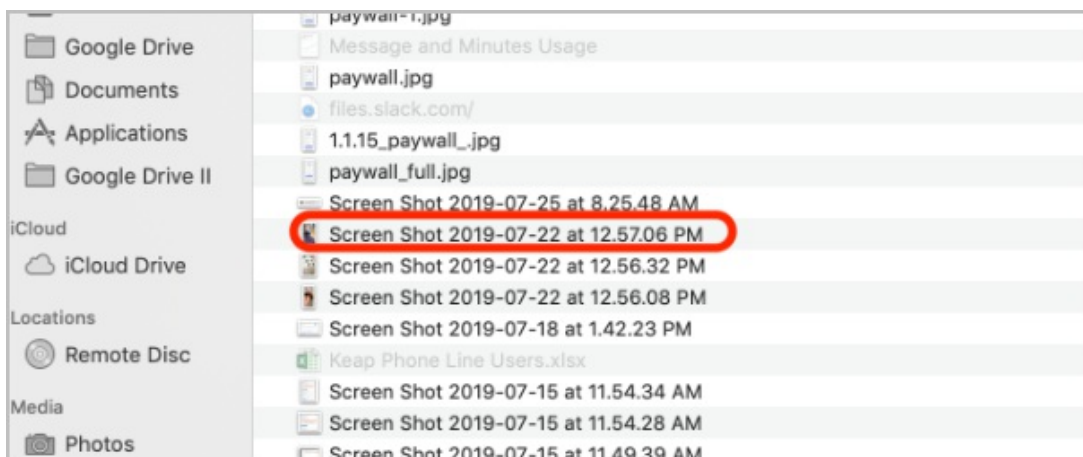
Google Drive
Documents
Applications
Google Drive II
iCloud
iCloud Drive
Locations
Remote Disc
Media
Photos

paywall-1.jpg
Message and Minutes Usage
paywall.jpg
files.slack.com/
1.1.15_paywall_.jpg
paywall_full.jpg
Screen Shot 2019-07-25 at 8.25.48 AM
Screen Shot 2019-07-22 at 12.57.06 PM
Screen Shot 2019-07-22 at 12.56.32 PM
Screen Shot 2019-07-22 at 12.56.08 PM
Screen Shot 2019-07-18 at 1.42.23 PM
Keap Phone Line Users.xlsx
Screen Shot 2019-07-15 at 11.54.34 AM
Screen Shot 2019-07-15 at 11.54.28 AM
Screen Shot 2019-07-15 at 11.49.39 AM